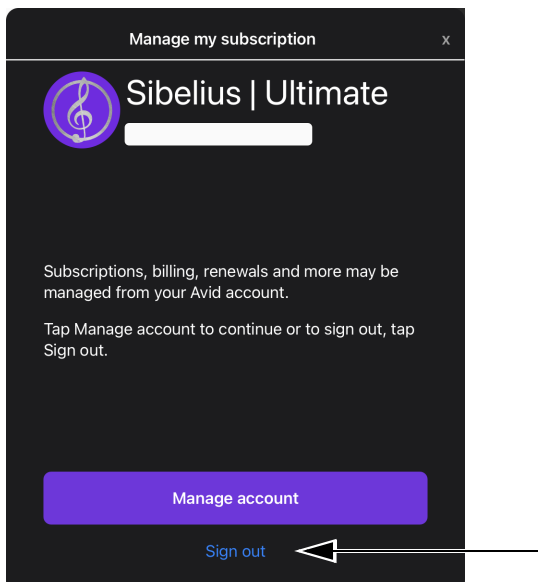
Manage my subscription

x

Sibelius | Ultimate

Subscriptions, billing, renewals and more may be managed from your Avid account.

Tap Manage account to continue or to sign out, tap Sign out.

Manage account

Sign out